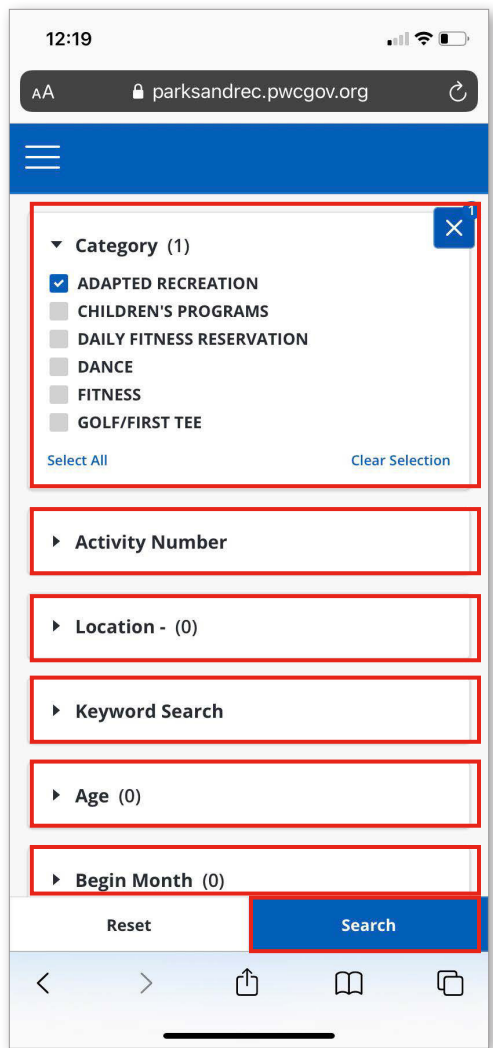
12:19

AA parksandrec.pwcgov.org

Category (1)

ADAPTED RECREATION
CHILDREN'S PROGRAMS
DAILY FITNESS RESERVATION
DANCE
FITNESS
GOLF/FIRST TEE

Select All
Clear Selection

Activity Number

Location - (0)

Keyword Search

Age (0)

Begin Month (0)

Reset
Search